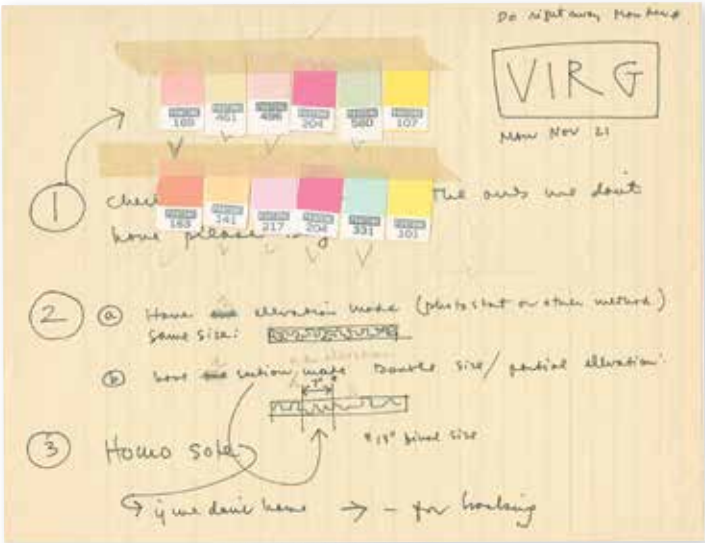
Do right away Mon Nov 21

VIRG

Mon Nov 21

PANTONE 189 | PANTONE 461 | PANTONE 496 | PANTONE 204 | PANTONE 580 | PANTONE 107

PANTONE 163 | PANTONE 141 | PANTONE 217 | PANTONE 204 | PANTONE 331 | PANTONE 101

1 Chec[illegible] the ones we don't have please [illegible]

2 ⓐ Have elevation made (photostat or other method) same size:

ⓑ have section made Double size / partial elevation

+ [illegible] elevation

1"

4 1/2" final size

3 Homo sole

if we don't have → - for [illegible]